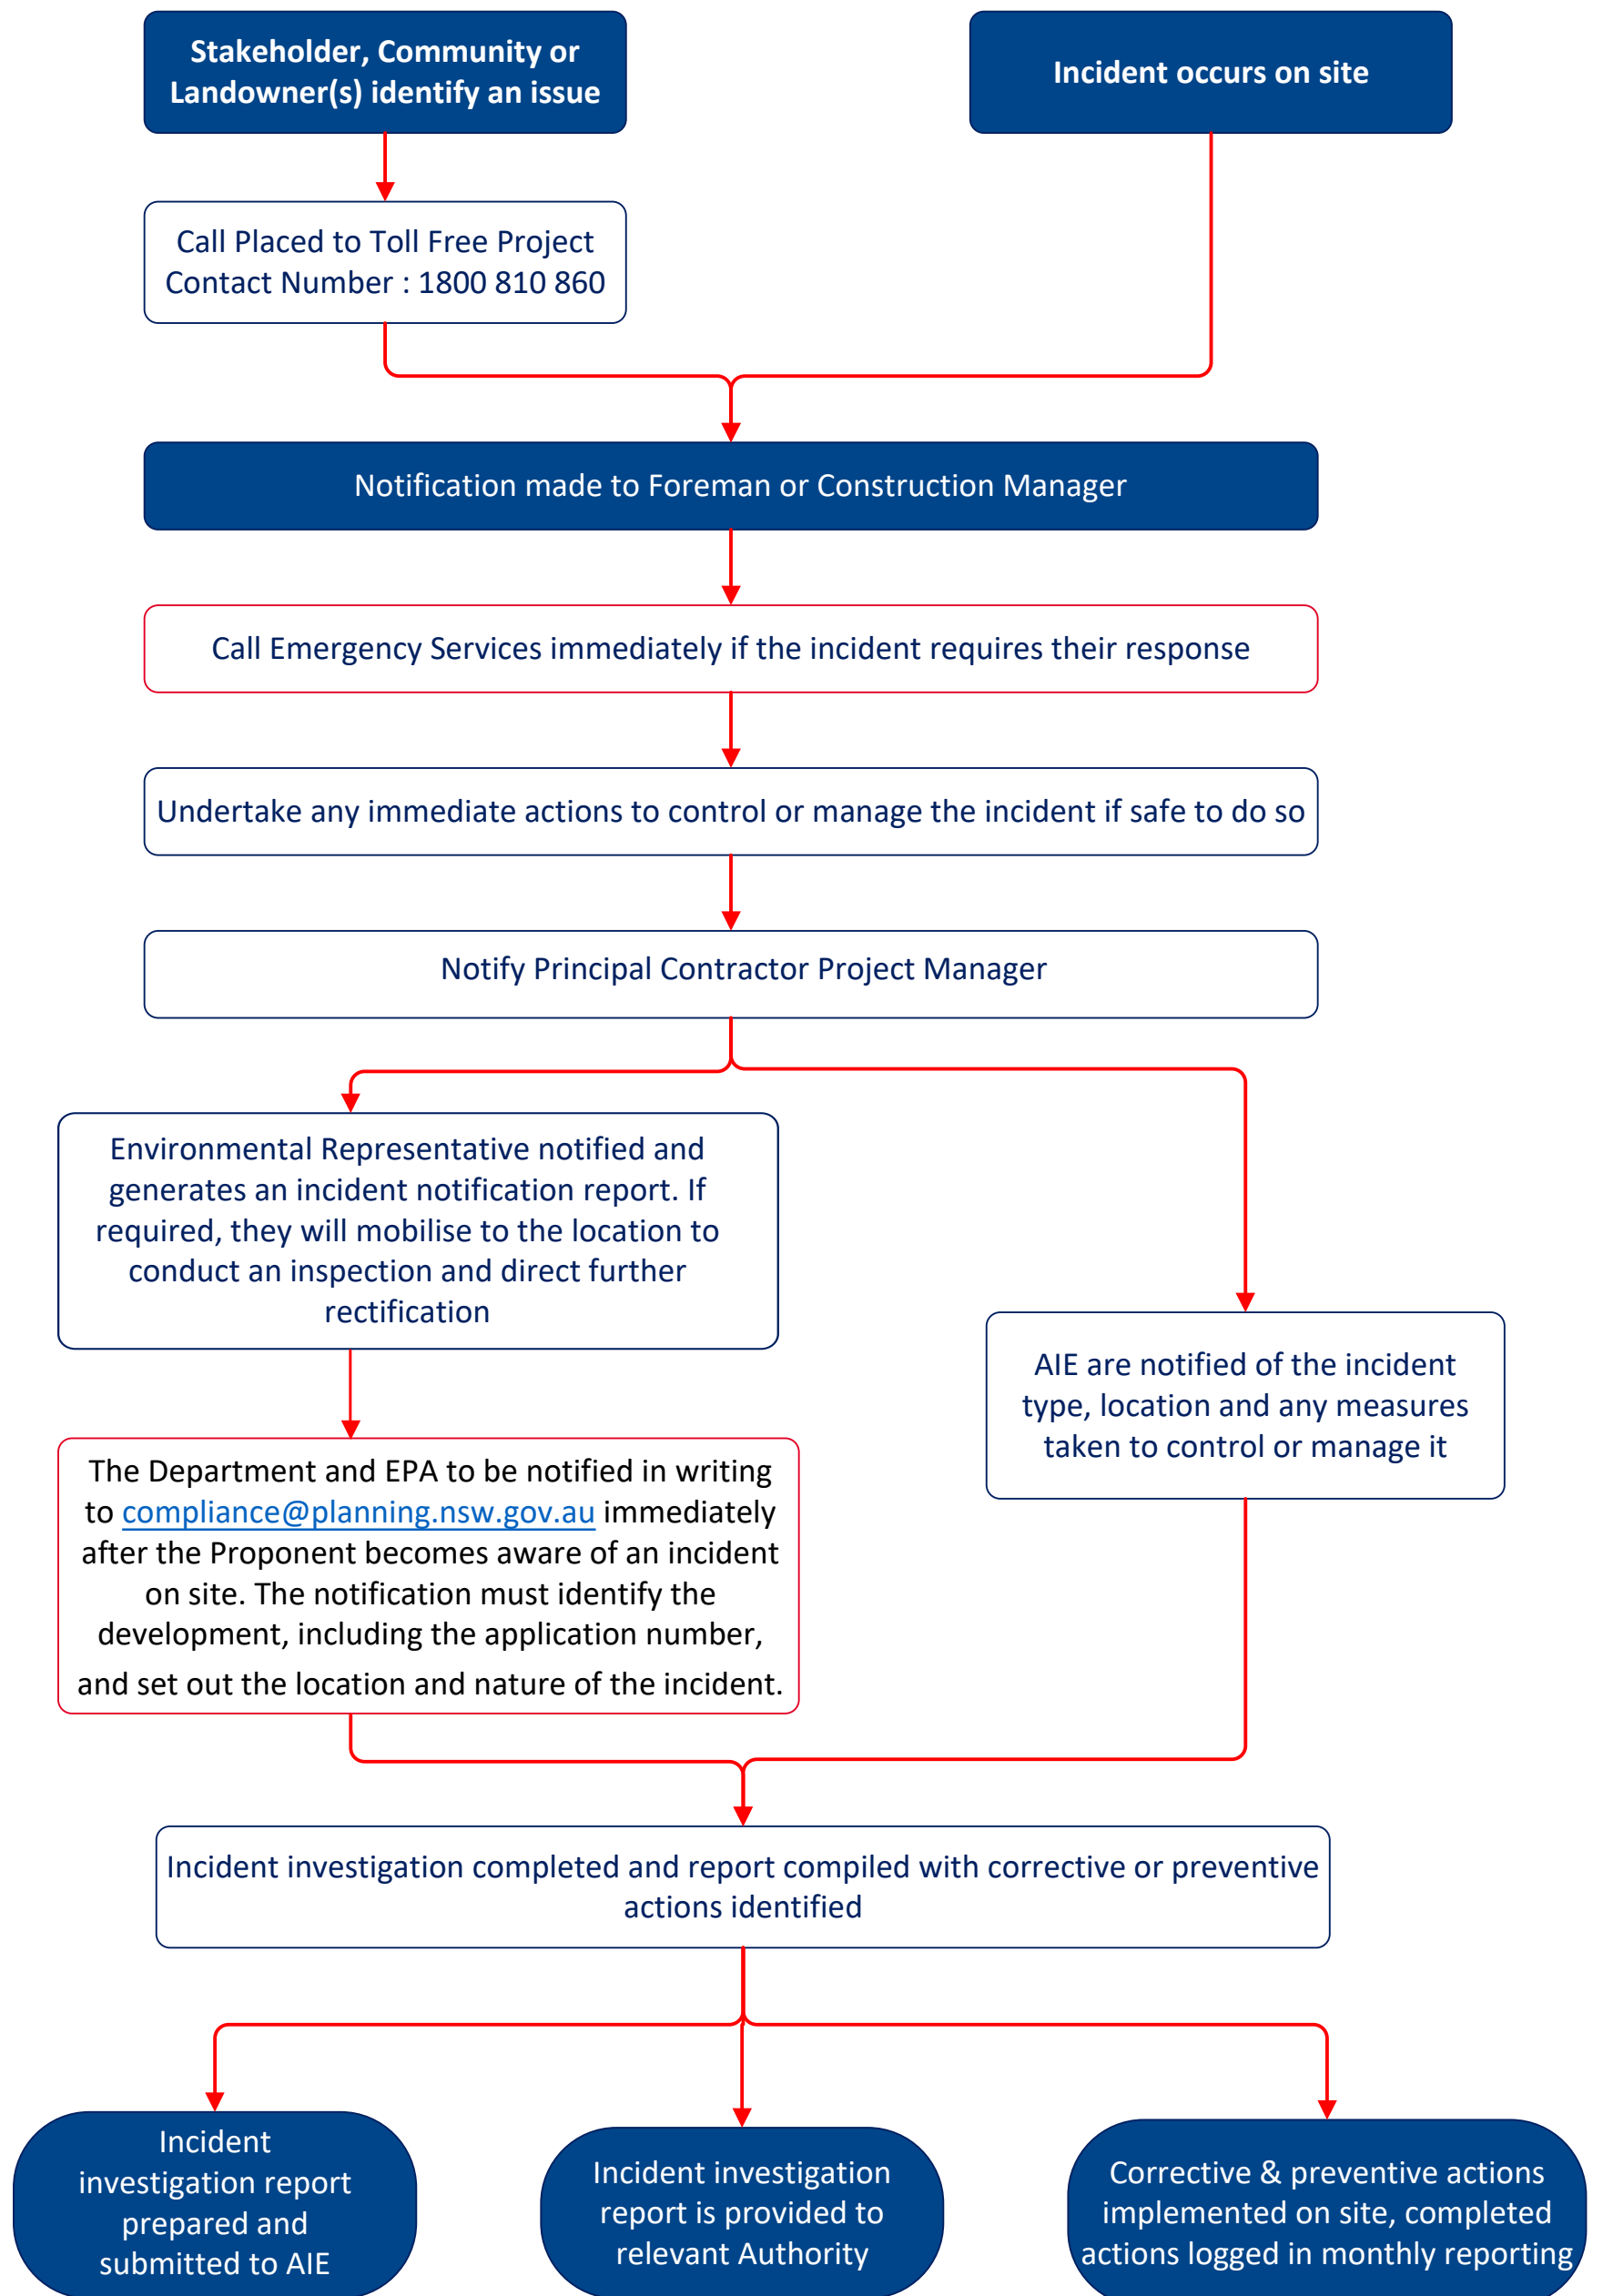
Stakeholder, Community or Landowner(s) identify an issue

Incident occurs on site

Call Placed to Toll Free Project Contact Number : 1800 810 860

Notification made to Foreman or Construction Manager

Call Emergency Services immediately if the incident requires their response

Undertake any immediate actions to control or manage the incident if safe to do so

Notify Principal Contractor Project Manager

Environmental Representative notified and generates an incident notification report. If required, they will mobilise to the location to conduct an inspection and direct further rectification

AIE are notified of the incident type, location and any measures taken to control or manage it

The Department and EPA to be notified in writing to compliance@planning.nsw.gov.au immediately after the Proponent becomes aware of an incident on site. The notification must identify the development, including the application number, and set out the location and nature of the incident.

Incident investigation completed and report compiled with corrective or preventive actions identified

Incident investigation report prepared and submitted to AIE

Incident investigation report is provided to relevant Authority

Corrective & preventive actions implemented on site, completed actions logged in monthly reporting